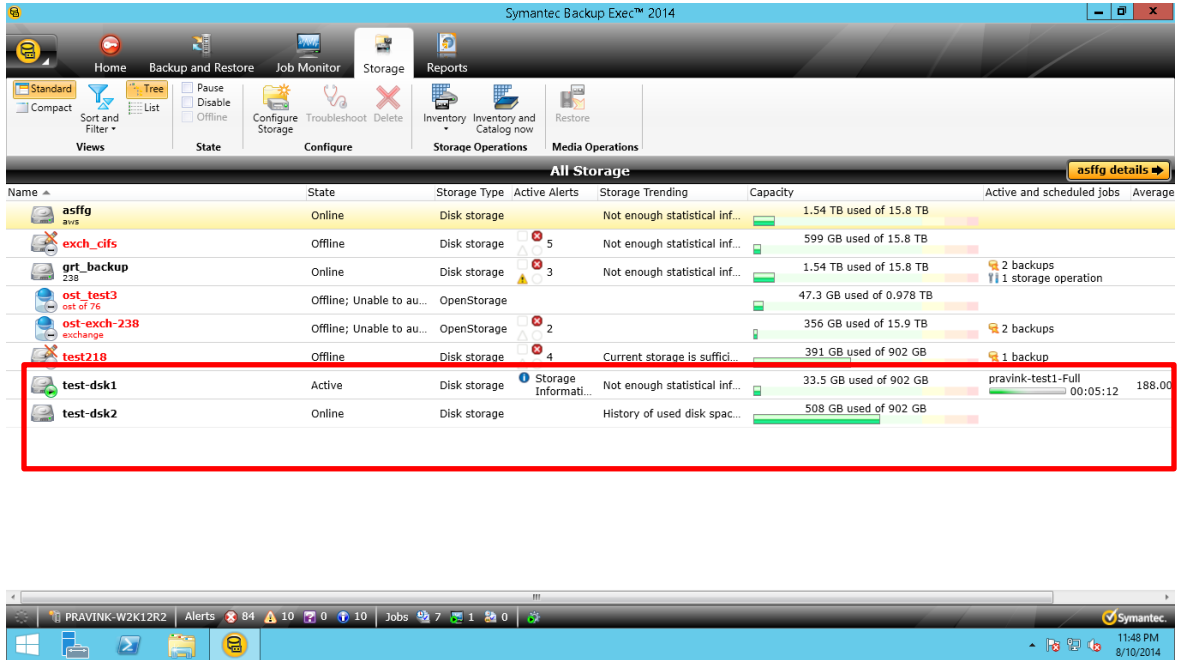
Symantec Backup Exec™ 2014

Home Backup and Restore Job Monitor Storage Reports

Standard Compact Sort and Filter Tree List Views
Pause Disable Offline State
Configure Storage Troubleshoot Delete Configure
Inventory Inventory and Catalog now Storage Operations
Restore Media Operations

All Storage
asffg details

| Name | State | Storage Type | Active Alerts | Storage Trending | Capacity | Active and scheduled jobs | Average |
|---|---|---|---|---|---|---|---|
| asffg aws | Online | Disk storage | | Not enough statistical inf... | 1.54 TB used of 15.8 TB | | |
| exch_cifs | Offline | Disk storage | 5 | Not enough statistical inf... | 599 GB used of 15.8 TB | | |
| grt_backup 238 | Online | Disk storage | 3 | Not enough statistical inf... | 1.54 TB used of 15.8 TB | 2 backups 1 storage operation | |
| ost_test3 ost of 76 | Offline; Unable to au... | OpenStorage | | | 47.3 GB used of 0.978 TB | | |
| ost-exch-238 exchange | Offline; Unable to au... | OpenStorage | 2 | | 356 GB used of 15.9 TB | 2 backups | |
| test218 | Offline | Disk storage | 4 | Current storage is suffici... | 391 GB used of 902 GB | 1 backup | |
| test-dsk1 | Active | Disk storage | Storage Informati... | Not enough statistical inf... | 33.5 GB used of 902 GB | pravink-test1-Full 00:05:12 | 188.00 |
| test-dsk2 | Online | Disk storage | | History of used disk spac... | 508 GB used of 902 GB | | |

PRAVINK-W2K12R2 Alerts 84 10 0 10 Jobs 7 1 0 Symantec.
11:48 PM 8/10/2014